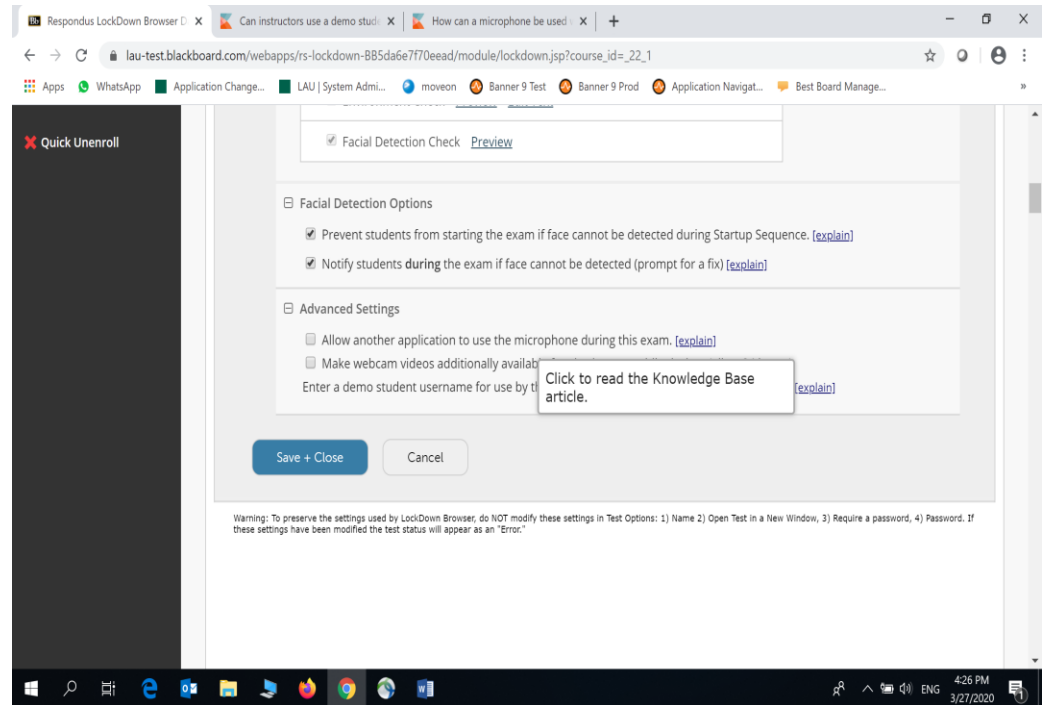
Respondus LockDown Browser D × | Can instructors use a demo stud × | How can a microphone be used × | +

lau-test.blackboard.com/webapps/rs-lockdown-BB5da6e7f70eead/module/lockdown.jsp?course_id=_22_1

Apps | WhatsApp | Application Change... | LAU | System Admi... | moveon | Banner 9 Test | Banner 9 Prod | Application Navigat... | Best Board Manage...

Quick Unenroll

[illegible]

Facial Detection Check Preview

⊟ Facial Detection Options

Prevent students from starting the exam if face cannot be detected during Startup Sequence. [explain]

Notify students during the exam if face cannot be detected (prompt for a fix) [explain]

⊟ Advanced Settings

Allow another application to use the microphone during this exam. [explain]

Make webcam videos additionally availab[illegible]

Enter a demo student username for use by th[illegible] [explain]

Click to read the Knowledge Base article.

Save + Close

Cancel

Warning: To preserve the settings used by LockDown Browser, do NOT modify these settings in Test Options: 1) Name 2) Open Test in a New Window, 3) Require a password, 4) Password. If these settings have been modified the test status will appear as an "Error."

ENG 4:26 PM 3/27/2020